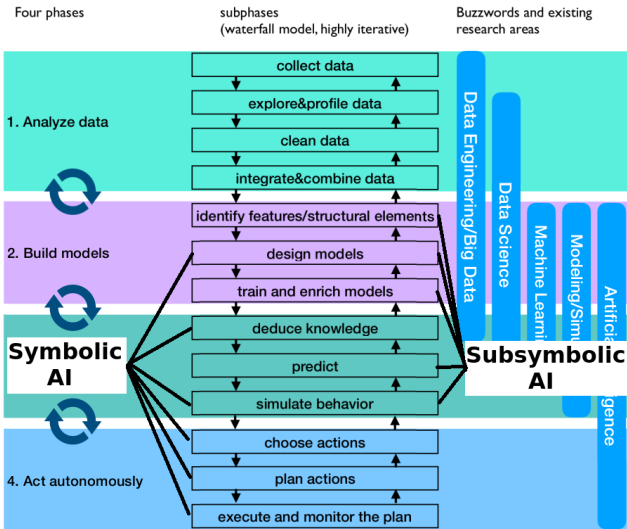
Four phases

subphases
(waterfall model, highly iterative)

Buzzwords and existing research areas

1. Analyze data

2. Build models

4. Act autonomously

collect data

explore&profile data

clean data

integrate&combine data

identify features/structural elements

design models

train and enrich models

deduce knowledge

predict

simulate behavior

choose actions

plan actions

execute and monitor the plan

Data Engineering/Big Data

Data Science

Machine Learni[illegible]

Modeling/Simu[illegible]

Artifici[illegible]gence

Symbolic AI

Subsymbolic AI